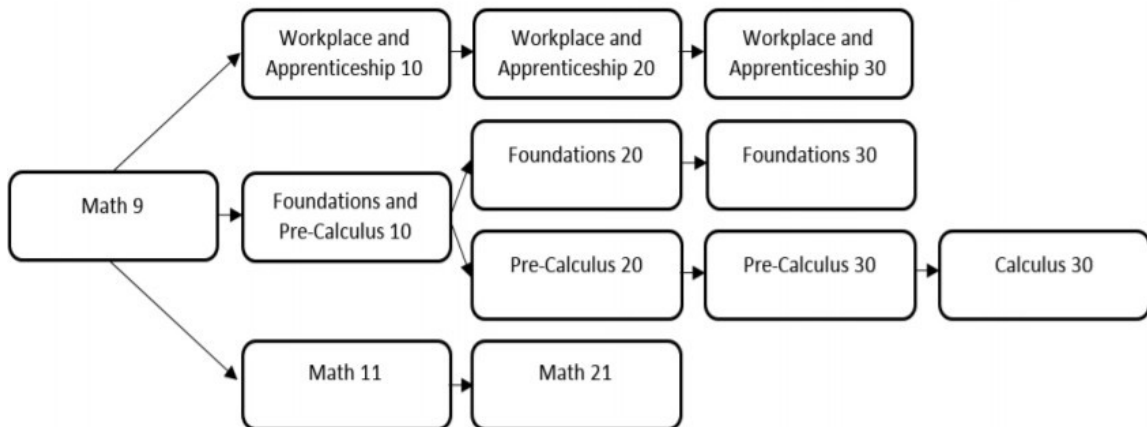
Workplace and Apprenticeship 10

Workplace and Apprenticeship 20

Workplace and Apprenticeship 30

Foundations 20

Foundations 30

Math 9

Foundations and Pre-Calculus 10

Pre-Calculus 20

Pre-Calculus 30

Calculus 30

Math 11

Math 21